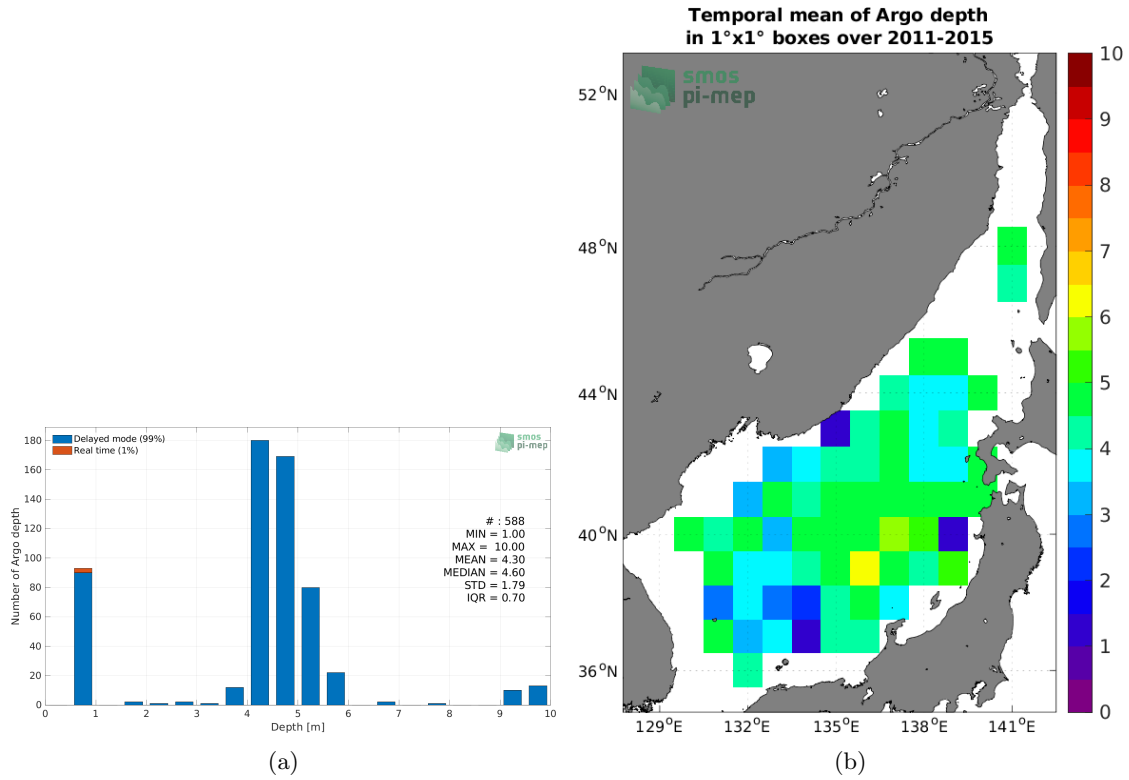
Delayed mode (99%)
Real time (1%)

smos
pi-mep

180
160
140
120
100
80
60
40
20
0

Number of Argo depth

# : 588
MIN = 1.00
MAX = 10.00
MEAN = 4.30
MEDIAN = 4.60
STD = 1.79
IQR = 0.70

0 1 2 3 4 5 6 7 8 9 10
Depth [m]

(a)

Temporal mean of Argo depth
in 1°x1° boxes over 2011-2015

smos
pi-mep

$52^oN$
$48^oN$
$44^oN$
$40^oN$
$36^oN$

$129^oE$ $132^oE$ $135^oE$ $138^oE$ $141^oE$

10
9
8
7
6
5
4
3
2
1
0

(b)